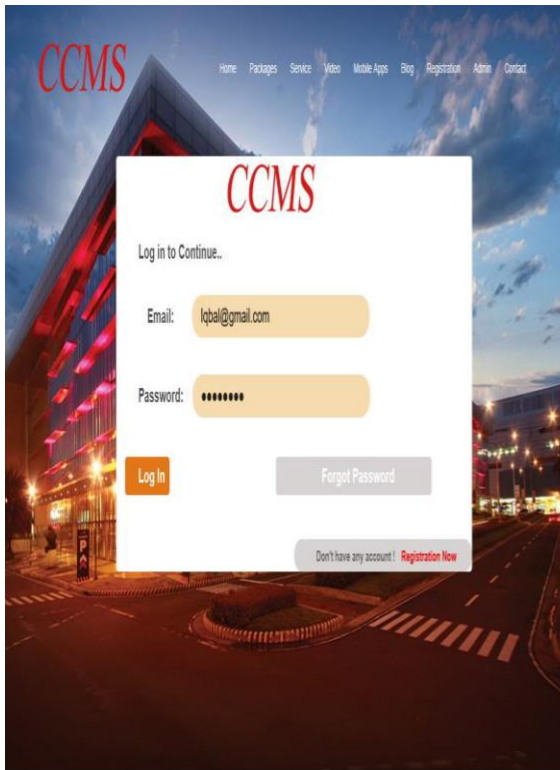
CCMS

Home Packages Service Video Mobile Apps Blog Registration Admin Contact

CCMS

Log in to Continue..

Email: lqbal@gmail.com

Password: ••••••••

Log In

Forgot Password

Don't have any account ! Registration Now